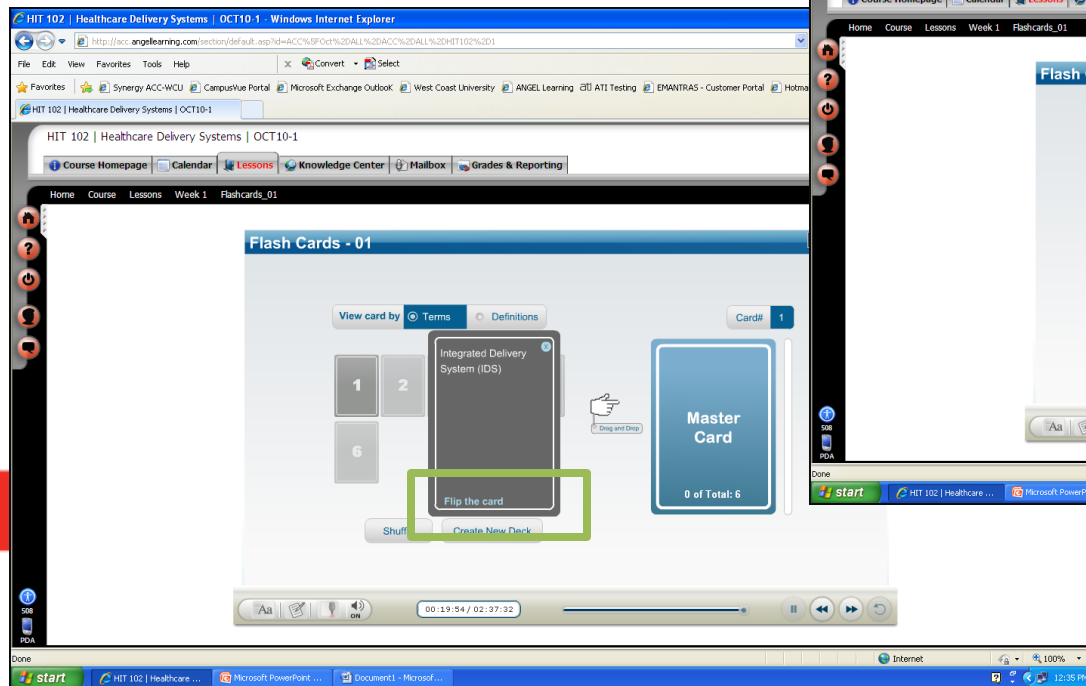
HIT 102 | Healthcare Delivery Systems | OCT10-1 - Windows Internet Explorer

http://acc.angellearning.com/section/default.asp?id=ACC%5FOct%2DALL%2DACC%2DALL%2DHIT102%2D1

File Edit View Favorites Tools Help

Convert Select

Favorites Synergy ACC-WCU CampusVue Portal Microsoft Exchange Outlook West Coast University ANGEL Learning ATI Testing EMANTRAS - Customer Portal Hotma

HIT 102 | Healthcare Delivery Systems | OCT10-1

HIT 102 | Healthcare Delivery Systems | OCT10-1

Course Homepage Calendar Lessons Knowledge Center Mailbox Grades & Reporting

Home Course Lessons Week 1 Flashcards_01

Flash Cards - 01

View card by Terms Definitions

Card# 1

1 2 6

Integrated Delivery System (IDS)

Flip the card

Drag and Drop

Master Card

0 of Total: 6

Shuff Create New Deck

508

PDA

Aa ON

00:19:54 / 02:37:32

Done

Internet

100%

start HIT 102 | Healthcare ... Microsoft PowerPoint ... Document1 - Microsof...

Course Homepage Calendar Lessons

Home Course Lessons Week 1 Flashcards_01

Flash

508

PDA

Aa

Done

start HIT 102 | Healthcare ... Microsoft PowerP

12:35 P